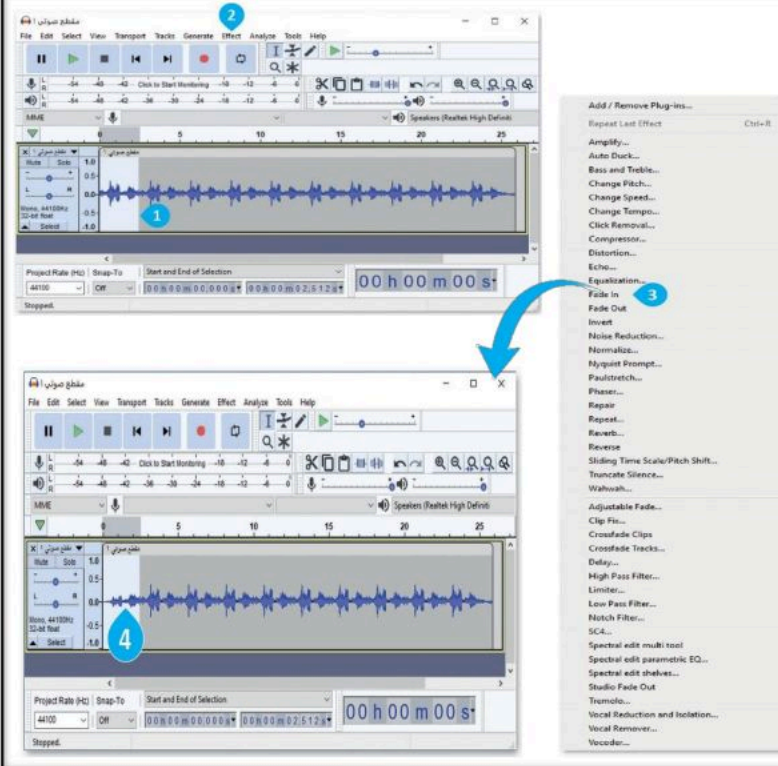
مقطع صوتي 1
2
File Edit Select View Transport Tracks Generate Effect Analyze Tools Help
-54 -48 -42 Click to Start Monitoring -18 -12 -6 0
-54 -48 -42 -36 -30 -24 -18 -12 -6 0
MME
Speakers (Realtek High Definiti
0 5 10 15 20 25
مقطع صوتي 1
Mute Solo
1.0 0.5 0.0 -0.5 -1.0
Mono, 44100Hz 32-bit float
Select
1
Project Rate (Hz) Snap-To
44100 Off
Start and End of Selection
00 h 00 m 00.000 s
00 h 00 m 02.512 s
00 h 00 m 00 s
Stopped.

Add / Remove Plug-ins...
Repeat Last Effect Ctrl+R
Amplify...
Auto Duck...
Bass and Treble...
Change Pitch...
Change Speed...
Change Tempo...
Click Removal...
Compressor...
Distortion...
Echo...
Equalization...
Fade In
3
Fade Out
Invert
Noise Reduction...
Normalize...
Nyquist Prompt...
Paulstretch...
Phaser...
Repair
Repeat...
Reverb...
Reverse
Sliding Time Scale/Pitch Shift...
Truncate Silence...
Wahwah...
Adjustable Fade...
Clip Fix...
Crossfade Clips
Crossfade Tracks...
Delay...
High Pass Filter...
Limiter...
Low Pass Filter...
Notch Filter...
SC4...
Spectral edit multi tool
Spectral edit parametric EQ...
Spectral edit shelves...
Studio Fade Out
Tremolo...
Vocal Reduction and Isolation...
Vocal Remover...
Vocoder...

مقطع صوتي 1
File Edit Select View Transport Tracks Generate Effect Analyze Tools Help
-54 -48 -42 Click to Start Monitoring -18 -12 -6 0
-54 -48 -42 -36 -30 -24 -18 -12 -6 0
MME
Speakers (Realtek High Definiti
0 5 10 15 20 25
مقطع صوتي 1
Mute Solo
1.0 0.5 0.0 -0.5 -1.0
Mono, 44100Hz 32-bit float
Select
4
Project Rate (Hz) Snap-To
44100 Off
Start and End of Selection
00 h 00 m 00.000 s
00 h 00 m 02.512 s
00 h 00 m 00 s
Stopped.